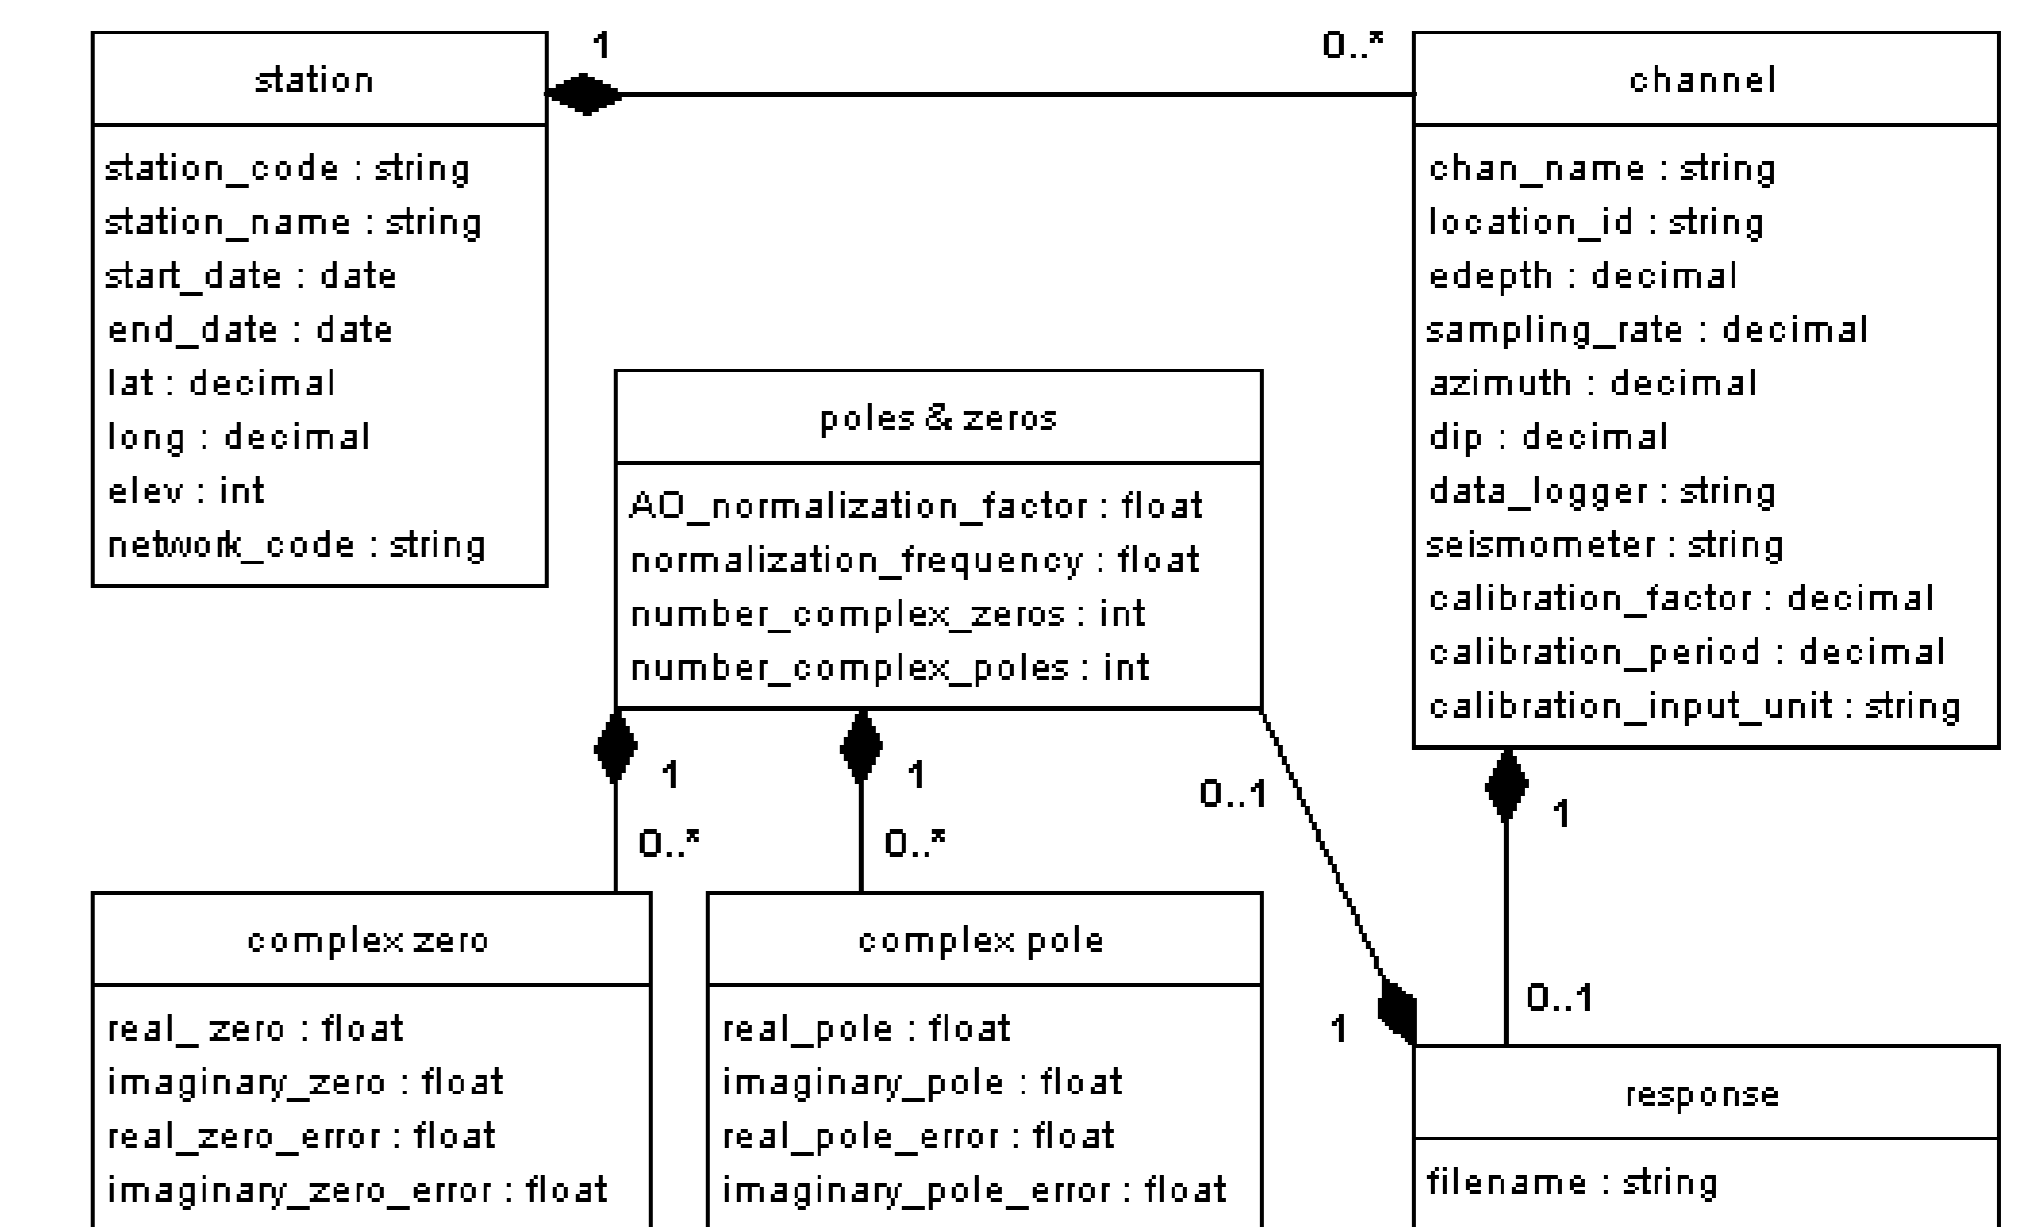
station

station_code : string
station_name : string
start_date : date
end_date : date
lat : decimal
long : decimal
elev : int
network_code : string

1

0..*

channel

chan_name : string
location_id : string
edepth : decimal
sampling_rate : decimal
azimuth : decimal
dip : decimal
data_logger : string
seismometer : string
calibration_factor : decimal
calibration_period : decimal
calibration_input_unit : string

poles & zeros

AO_normalization_factor : float
normalization_frequency : float
number_complex_zeros : int
number_complex_poles : int

1

0..*

1

0..*

0..1

1

1

0..1

complex zero

real_ zero : float
imaginary_zero : float
real_zero_error : float
imaginary_zero_error : float

complex pole

real_pole : float
imaginary_pole : float
real_pole_error : float
imaginary_pole_error : float

response

filename : string